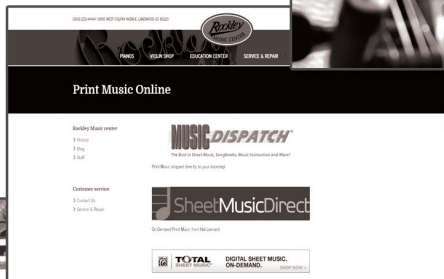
(303) 233-4444 | 8555 WEST COLFAX AVENUE, LAKEWOOD, CO 80215

Rockley MUSIC CENTER

PIANOS VIOLIN SHOP EDUCATION CENTER SERVICE & REPAIR

Print Music Online

Rockley Music center

› Home
› Blog
› Staff

Customer service

› Contact Us
› Service & Repair

MUSIC DISPATCH

The Best in Sheet Music, Songbooks, Music Instruction and More!

Print Music shipped directly to your doorstep!

SheetMusicDirect

On-Demand Print Music from Hal Leonard

TOTAL SHEET MUSIC DIGITAL SHEET MUSIC. ON-DEMAND. SHOP NOW ›